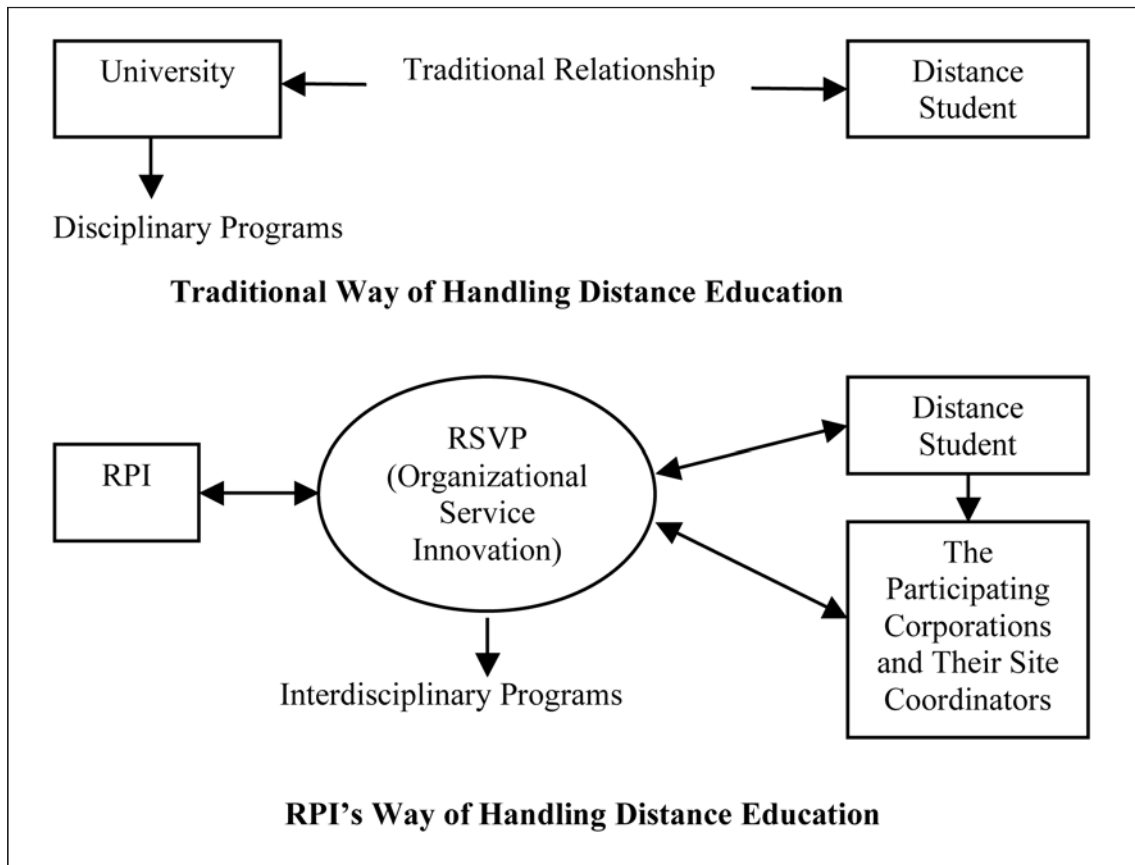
University

Traditional Relationship

Distance Student

Disciplinary Programs

**Traditional Way of Handling Distance Education**

RPI

RSVP (Organizational Service Innovation)

Distance Student

The Participating Corporations and Their Site Coordinators

Interdisciplinary Programs

**RPI's Way of Handling Distance Education**